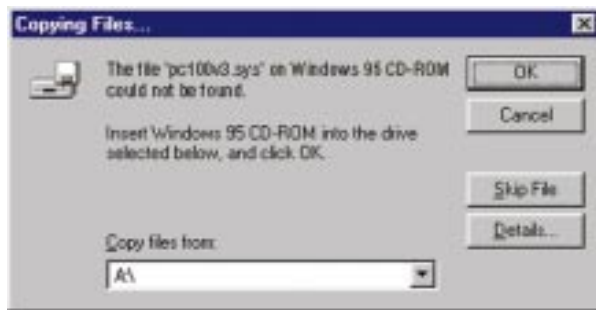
Copying Files...

The file 'pc100x3.sys' on Windows 95 CD-ROM could not be found.

Insert Windows 95 CD-ROM into the drive selected below, and click OK.

Copy files from:

A:\

OK

Cancel

Skip File

Details...